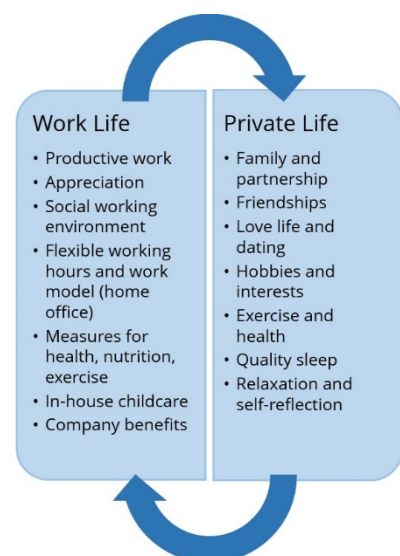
Work Life

- Productive work
- Appreciation
- Social working environment
- Flexible working hours and work model (home office)
- Measures for health, nutrition, exercise
- In-house childcare
- Company benefits

Private Life

- Family and partnership
- Friendships
- Love life and dating
- Hobbies and interests
- Exercise and health
- Quality sleep
- Relaxation and self-reflection